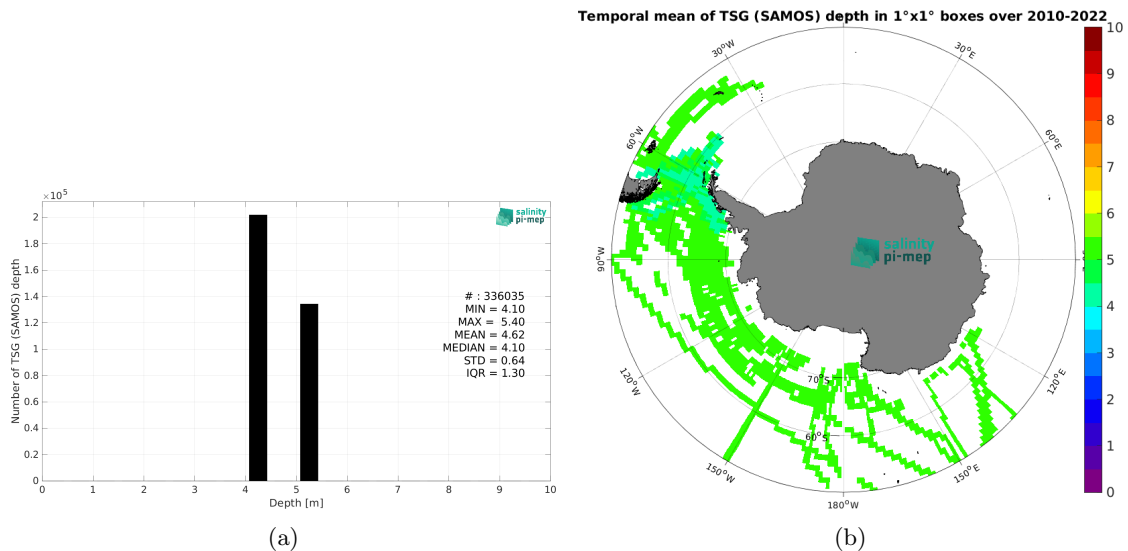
$\times 10^5$

2
1.8
1.6
1.4
1.2
1
0.8
0.6
0.4
0.2
0

Number of TSG (SAMOS) depth

salinity pi-mep

# : 336035
MIN = 4.10
MAX = 5.40
MEAN = 4.62
MEDIAN = 4.10
STD = 0.64
IQR = 1.30

0 1 2 3 4 5 6 7 8 9 10

Depth [m]

(a)

Temporal mean of TSG (SAMOS) depth in 1°x1° boxes over 2010-2022

30°W
30°E
60°W
60°E
90°W
120°W
120°E
150°W
150°E
180°W
70°S
60°S

salinity pi-mep

10
9
8
7
6
5
4
3
2
1
0

(b)